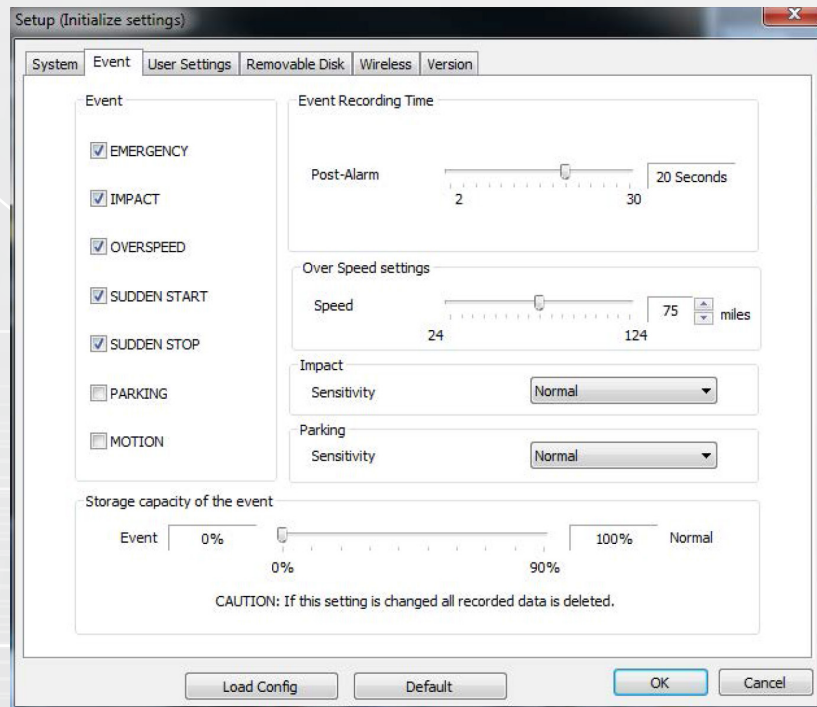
Setup (Initialize settings)

System | Event | User Settings | Removable Disk | Wireless | Version

Event

EMERGENCY

IMPACT

OVERSPEED

SUDDEN START

SUDDEN STOP

PARKING

MOTION

Event Recording Time

Post-Alarm

2

30

20 Seconds

Over Speed settings

Speed

24

124

75

miles

Impact

Sensitivity

Normal

Parking

Sensitivity

Normal

Storage capacity of the event

Event

0%

0%

90%

100%

Normal

CAUTION: If this setting is changed all recorded data is deleted.

Load Config

Default

OK

Cancel